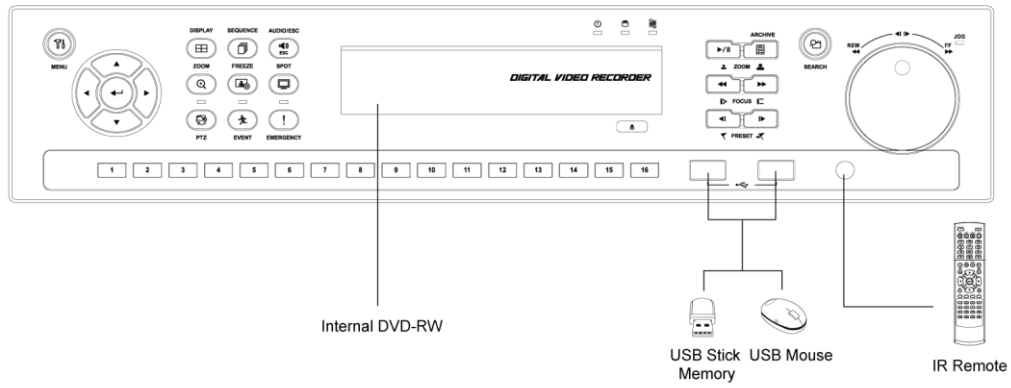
MENU

DISPLAY SEQUENCE AUDIO/ESC

ESC

ZOOM FREEZE SPOT

PTZ EVENT EMERGENCY

DIGITAL VIDEO RECORDER

ARCHIVE

ZOOM

FOCUS

PRESET

SEARCH

REW FF JOG

1 2 3 4 5 6 7 8 9 10 11 12 13 14 15 16

Internal DVD-RW

USB Stick Memory

USB Mouse

IR Remote